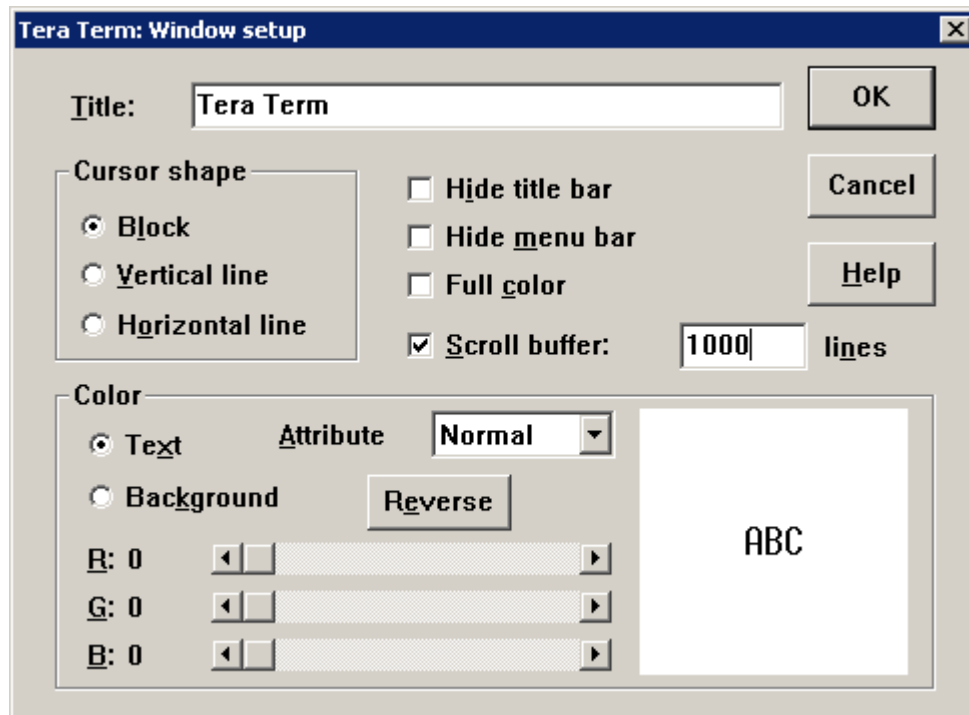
Tera Term: Window setup

Title: Tera Term

OK

Cancel

Help

Cursor shape

Block

Vertical line

Horizontal line

Hide title bar

Hide menu bar

Full color

Scroll buffer: 1000 lines

Color

Text

Background

Attribute Normal

Reverse

ABC

R: 0

G: 0

B: 0